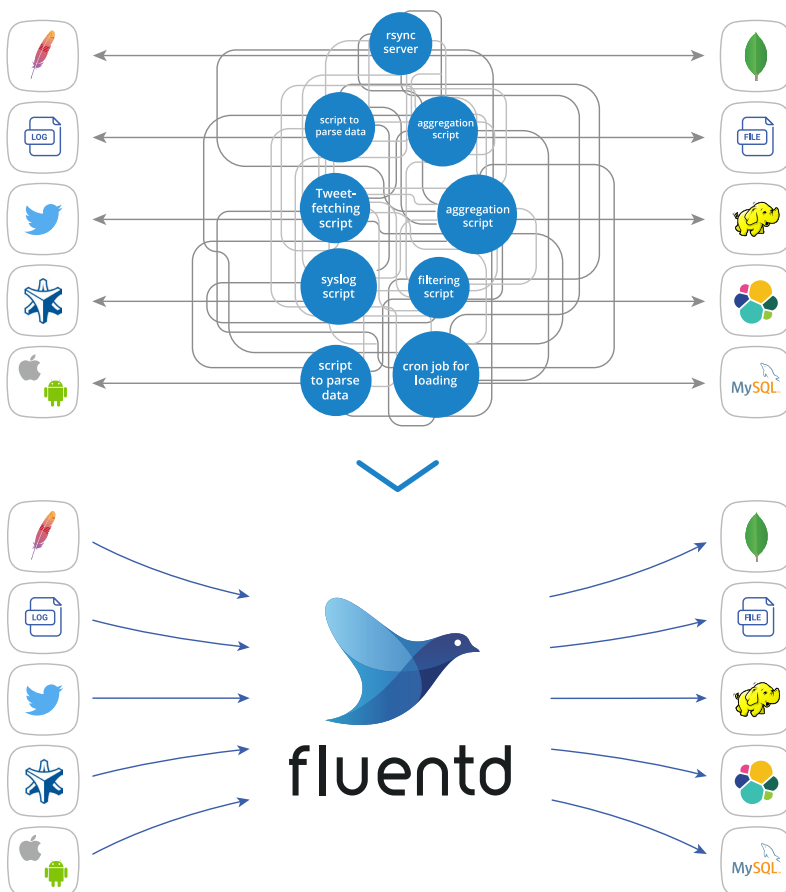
LOG

rsync server

script to parse data

aggregation script

Tweet-fetching script

aggregation script

syslog script

filtering script

script to parse data

cron job for loading

FILE

MySQL

LOG

fluentd

FILE

MySQL